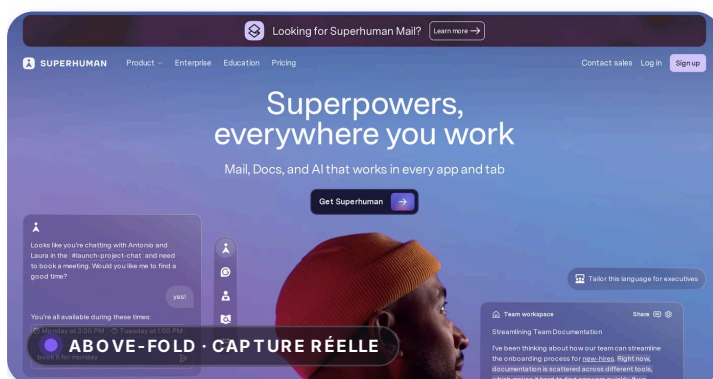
Looking for Superhuman Mail? Learn more →

SUPERHUMAN Product Enterprise Education Pricing Contact sales Log in Sign up

Superpowers, everywhere you work

Mail, Docs, and AI that works in every app and tab

Get Superhuman →

Looks like you're chatting with Antonio and Laura in the #launch-project-chat and need to book a meeting. Would you like me to find a good time?

yes!

You're all available during these times:

Monday at 3:00 PM · Tuesday at 1:00 PM

Book it for me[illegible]

Tailor this language for executives

Team workspace Share

Streamlining Team Documentation

I've been thinking about how our team can streamline the onboarding process for new-hires. Right now, documentation is scattered across different tools, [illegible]

ABOVE-FOLD · CAPTURE RÉELLE